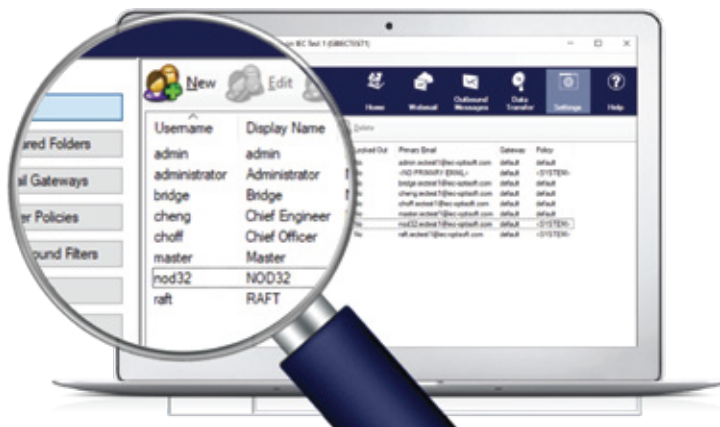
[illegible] BC Test 1 (GBBCTEST1)

New Edit

Home Webmail Outbound Messages Data Transfer Settings Help

ured Folders
ail Gateways
er Policies
ound Filters

Delete

| Username | Display Name | Locked Out | Primary Email | Gateway | Policy |
|---|---|---|---|---|---|
| admin | admin | No | admin.ecitest1@ec-optisoft.com | default | default |
| administrator | Administrator | No | <NO PRIMARY EMAIL> | default | <SYSTEM> |
| bridge | Bridge | No | bridge.ecitest1@ec-optisoft.com | default | default |
| cheng | Chief Engineer | No | cheng.ecitest1@ec-optisoft.com | default | default |
| choff | Chief Officer | No | choff.ecitest1@ec-optisoft.com | default | default |
| master | Master | No | master.ecitest1@ec-optisoft.com | default | default |
| nod32 | NOD32 | No | nod32.ecitest1@ec-optisoft.com | default | <SYSTEM> |
| raft | RAFT | No | raft.ecitest1@ec-optisoft.com | default | <SYSTEM> |